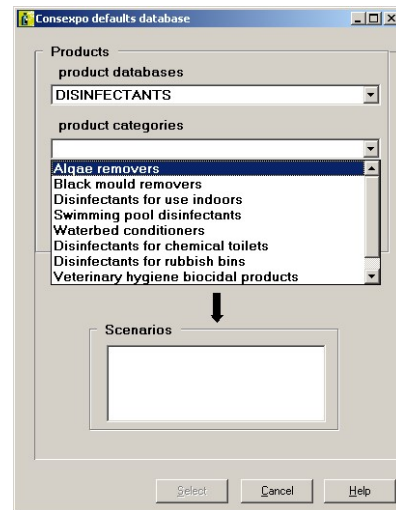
Consexpo defaults database

Products

product databases

DISINFECTANTS

product categories

Algae removers
Black mould removers
Disinfectants for use indoors
Swimming pool disinfectants
Waterbed conditioners
Disinfectants for chemical toilets
Disinfectants for rubbish bins
Veterinary hygiene biocidal products

Scenarios

Select
Cancel
Help